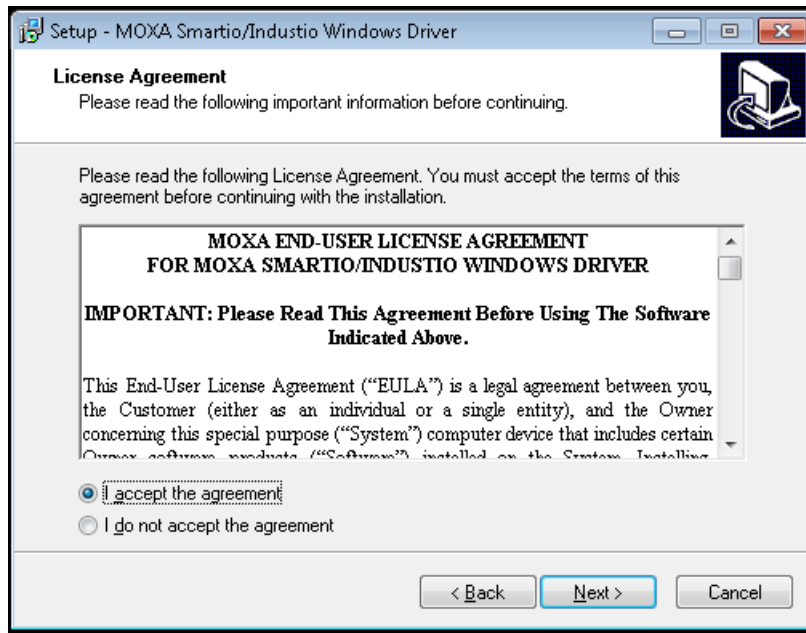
Setup - MOXA Smartio/Industio Windows Driver

License Agreement
Please read the following important information before continuing.

Please read the following License Agreement. You must accept the terms of this agreement before continuing with the installation.

MOXA END-USER LICENSE AGREEMENT
FOR MOXA SMARTIO/INDUSTIO WINDOWS DRIVER

IMPORTANT: Please Read This Agreement Before Using The Software Indicated Above.

This End-User License Agreement ("EULA") is a legal agreement between you, the Customer (either as an individual or a single entity), and the Owner concerning this special purpose ("System") computer device that includes certain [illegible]

I accept the agreement
I do not accept the agreement

< Back
Next >
Cancel